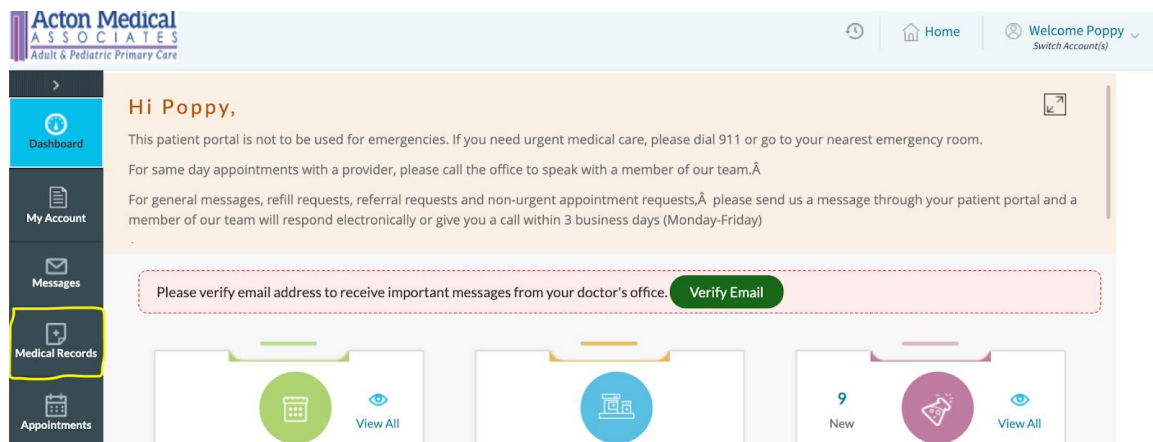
Acton Medical
ASSOCIATES
Adult & Pediatric Primary Care

Home
Welcome Poppy
Switch Account(s)

>
Dashboard
My Account
Messages
Medical Records
Appointments

Hi Poppy,

This patient portal is not to be used for emergencies. If you need urgent medical care, please dial 911 or go to your nearest emergency room.

For same day appointments with a provider, please call the office to speak with a member of our team.Â

For general messages, refill requests, referral requests and non-urgent appointment requests,Â please send us a message through your patient portal and a member of our team will respond electronically or give you a call within 3 business days (Monday-Friday)

Please verify email address to receive important messages from your doctor's office. Verify Email

View All

9
New
View All